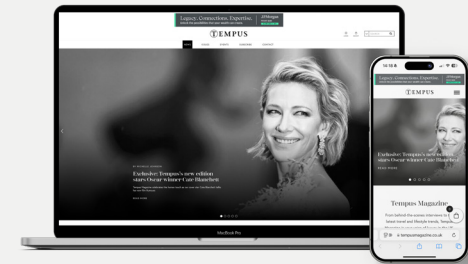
Legacy. Connections. Expertise.
J.P.Morgan

TEMPUS

Exclusive: Tempus's new edition stars Oscar winner Cate Blanchett

READ MORE

MacBook Pro

14:10

Legacy. Connections. Expertise.

TEMPUS

Exclusive: Tempus's new edition stars Oscar winner Cate Blanchett

READ MORE

Tempus Magazine

tempusmagazine.co.uk